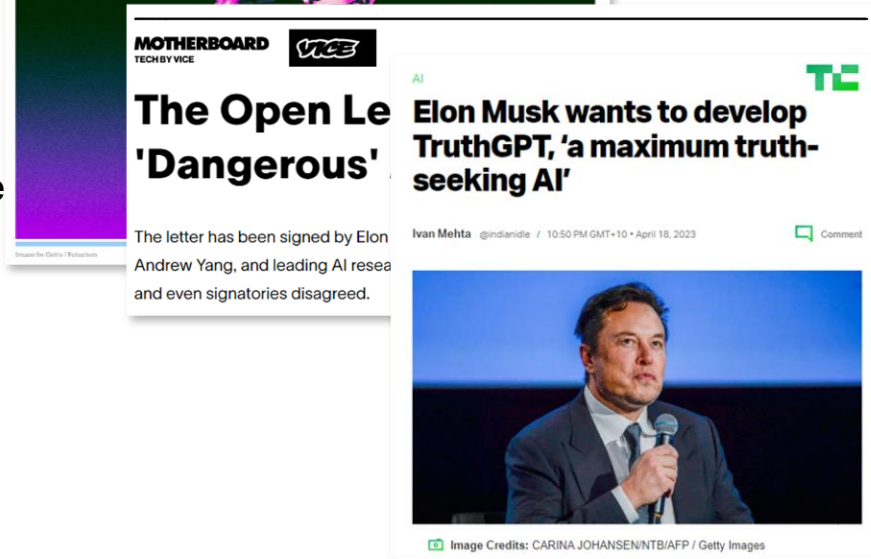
e

Image for Getty / Futurism

MOTHERBOARD
TECH BY VICE

VICE

The Open Le

'Dangerous'

The letter has been signed by Elon

Andrew Yang, and leading AI resea

and even signatories disagreed.

AI

TC

Elon Musk wants to develop TruthGPT, 'a maximum truth-seeking AI'

Ivan Mehta @indianidle / 10:50 PM GMT+10 • April 18, 2023

Comment

Image Credits: CARINA JOHANSEN/NTB/AFP / Getty Images